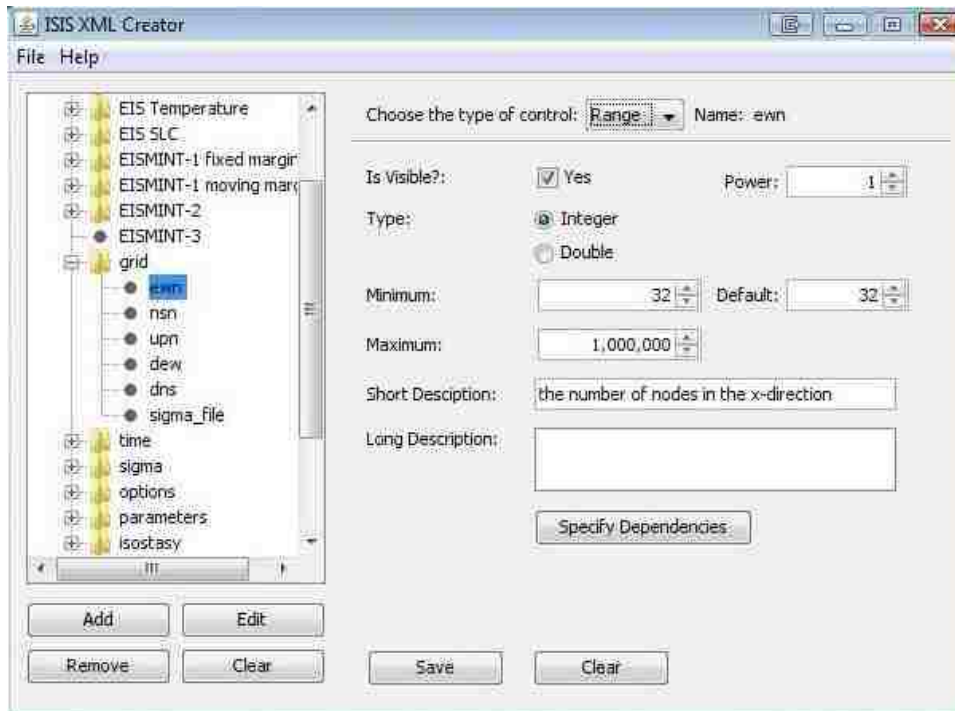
ISIS XML Creator
File Help

EIS Temperature
EIS SLC
EISMINT-1 fixed margir
EISMINT-1 moving marc
EISMINT-2
EISMINT-3
grid
ewn
nsn
upn
dew
dns
sigma_file
time
sigma
options
parameters
isostasy

Add
Edit
Remove
Clear

Choose the type of control: Range Name: ewn

Is Visible?: Yes
Power: 1
Type: Integer
Double
Minimum: 32
Default: 32
Maximum: 1,000,000
Short Desciption: the number of nodes in the x-direction
Long Description:
Specify Dependencies

Save
Clear